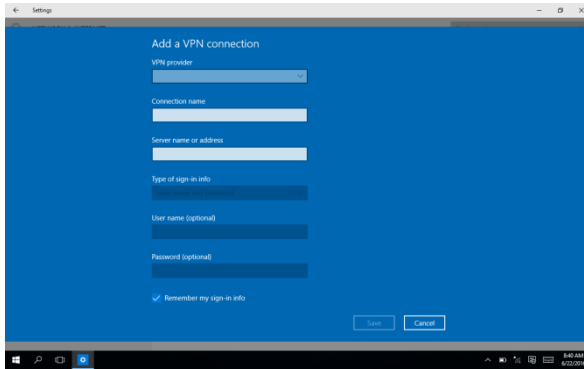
Settings

Add a VPN connection

VPN provider

Connection name

Server name or address

Type of sign-in info

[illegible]

User name (optional)

Password (optional)

Remember my sign-in info

Save

Cancel

8:40 AM
6/22/201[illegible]